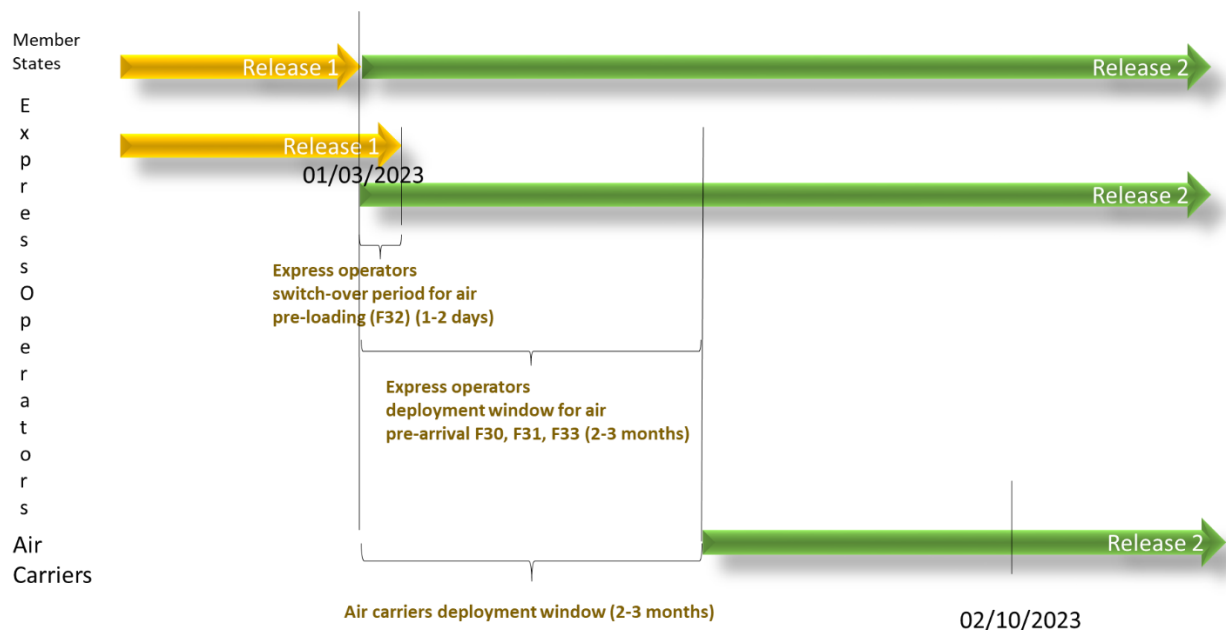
Member States

Release 1

Release 2

Express Operators

Release 1

01/03/2023

Release 2

Express operators switch-over period for air pre-loading (F32) (1-2 days)

Express operators deployment window for air pre-arrival F30, F31, F33 (2-3 months)

Air Carriers

Release 2

Air carriers deployment window (2-3 months)

02/10/2023